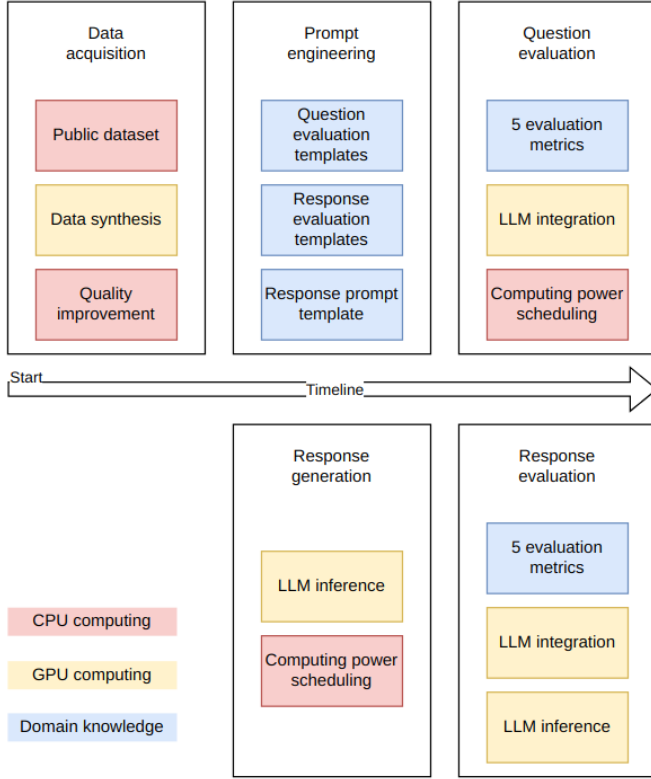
Data acquisition

Public dataset

Data synthesis

Quality improvement

Prompt engineering

Question evaluation templates

Response evaluation templates

Response prompt template

Question evaluation

5 evaluation metrics

LLM integration

Computing power scheduling

Start

Timeline

Response generation

LLM inference

Computing power scheduling

Response evaluation

5 evaluation metrics

LLM integration

LLM inference

CPU computing

GPU computing

Domain knowledge